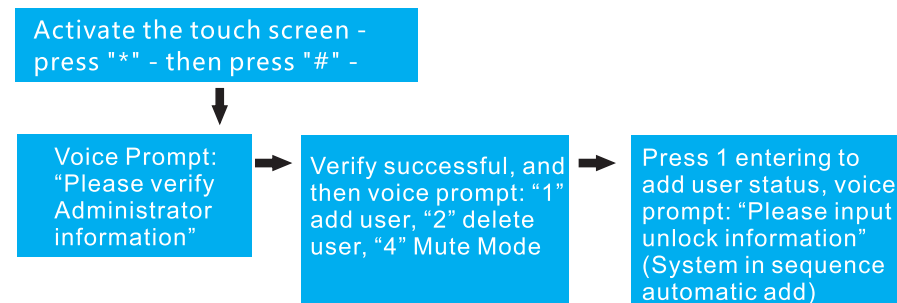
Activate the touch screen - press "*" - then press "#" -

Voice Prompt: “Please verify Administrator information”

Verify successful, and then voice prompt: “1” add user, “2” delete user, “4” Mute Mode

Press 1 entering to add user status, voice prompt: “Please input unlock information” (System in sequence automatic add)